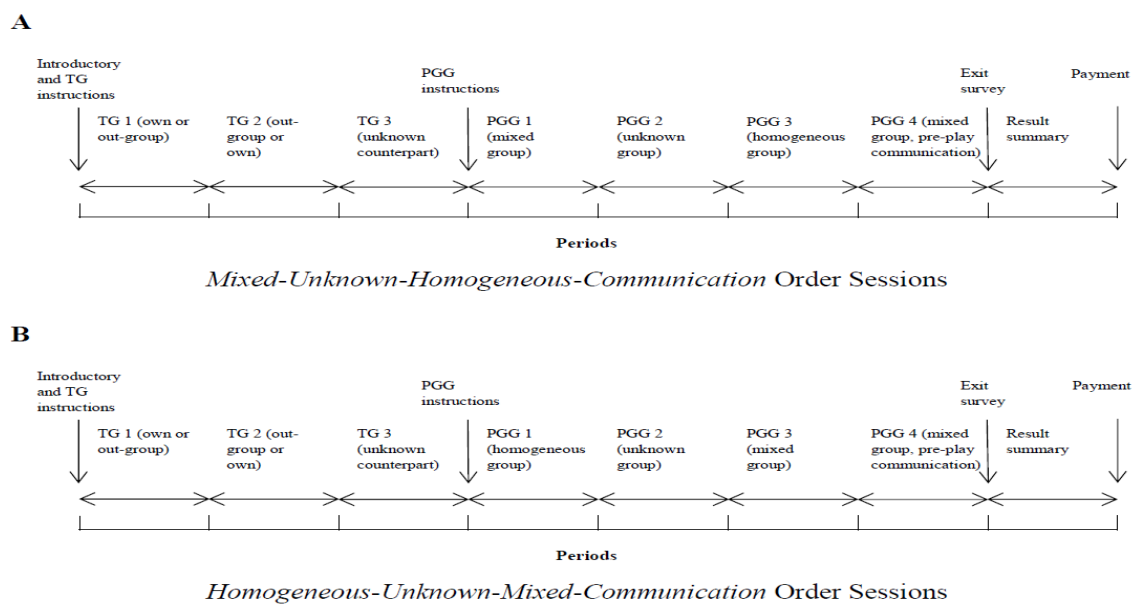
A

Introductory and TG instructions

PGG instructions

Exit survey

Payment

TG 1 (own or out-group)

TG 2 (out-group or own)

TG 3 (unknown counterpart)

PGG 1 (mixed group)

PGG 2 (unknown group)

PGG 3 (homogeneous group)

PGG 4 (mixed group, pre-play communication)

Result summary

Periods

*Mixed-Unknown-Homogeneous-Communication* Order Sessions

B

Introductory and TG instructions

PGG instructions

Exit survey

Payment

TG 1 (own or out-group)

TG 2 (out-group or own)

TG 3 (unknown counterpart)

PGG 1 (homogeneous group)

PGG 2 (unknown group)

PGG 3 (mixed group)

PGG 4 (mixed group, pre-play communication)

Result summary

Periods

*Homogeneous-Unknown-Mixed-Communication* Order Sessions